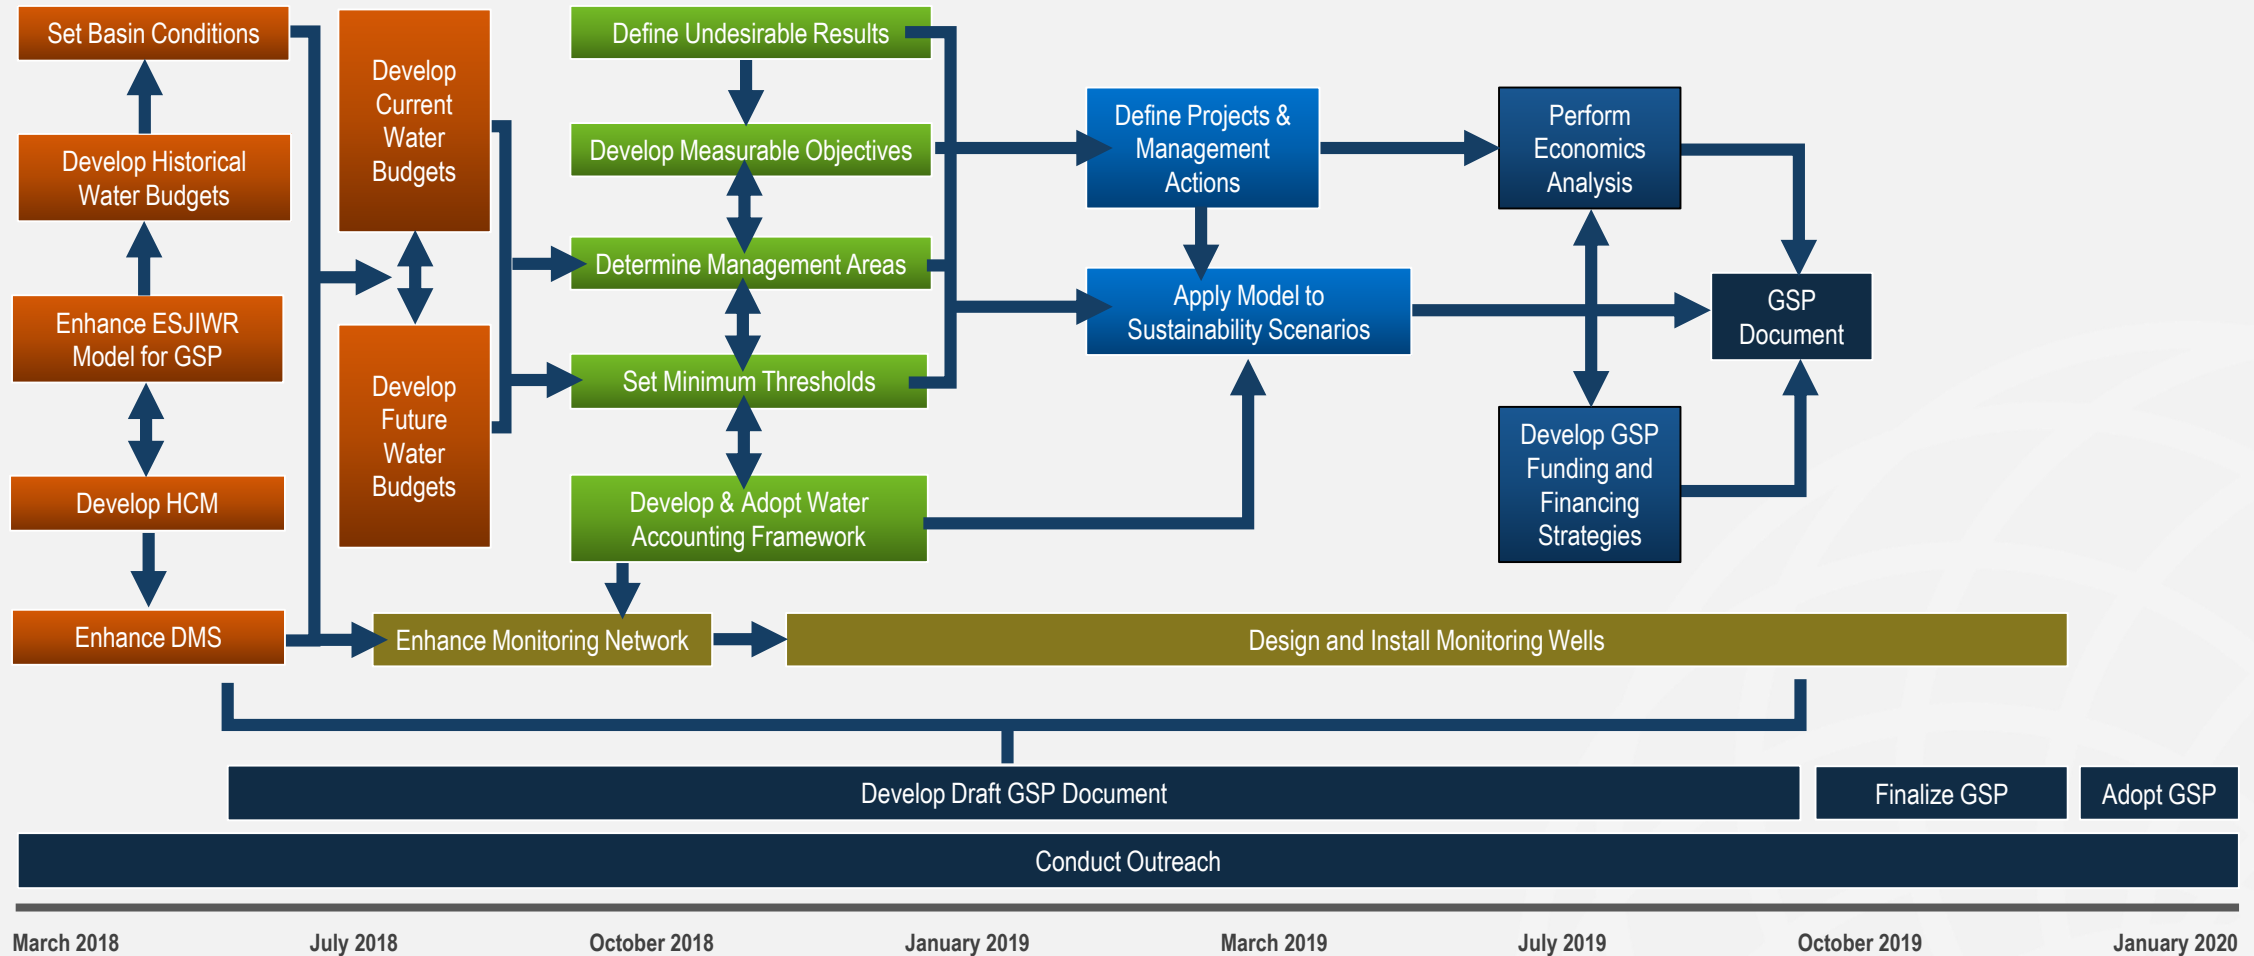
Set Basin Conditions

Develop Historical Water Budgets

Enhance ESJIWR Model for GSP

Develop HCM

Enhance DMS

Develop Current Water Budgets

Develop Future Water Budgets

Define Undesirable Results

Develop Measurable Objectives

Determine Management Areas

Set Minimum Thresholds

Develop & Adopt Water Accounting Framework

Define Projects & Management Actions

Apply Model to Sustainability Scenarios

Perform Economics Analysis

GSP Document

Develop GSP Funding and Financing Strategies

Enhance Monitoring Network

Design and Install Monitoring Wells

Develop Draft GSP Document

Finalize GSP

Adopt GSP

Conduct Outreach

March 2018 July 2018 October 2018 January 2019 March 2019 July 2019 October 2019 January 2020